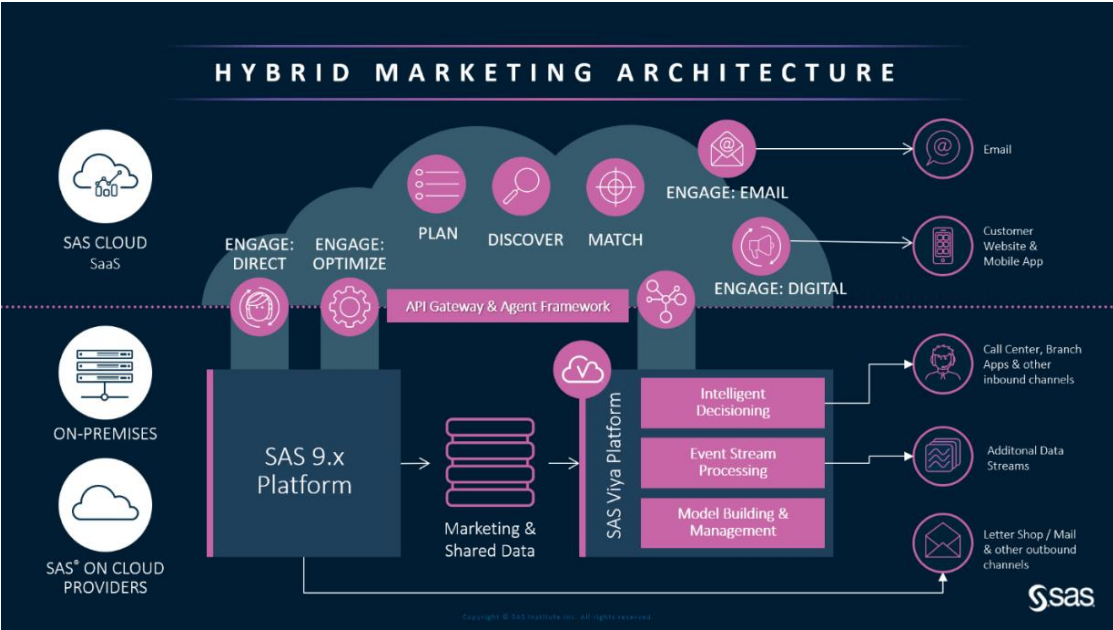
HYBRID MARKETING ARCHITECTURE

SAS CLOUD
SaaS

ON-PREMISES

SAS® ON CLOUD PROVIDERS

ENGAGE: DIRECT

ENGAGE: OPTIMIZE

PLAN

DISCOVER

MATCH

ENGAGE: EMAIL

ENGAGE: DIGITAL

API Gateway & Agent Framework

SAS 9.x Platform

Marketing & Shared Data

SAS Viya Platform

Intelligent Decisioning

Event Stream Processing

Model Building & Management

Email

Customer Website & Mobile App

Call Center, Branch Apps & other inbound channels

Additonal Data Streams

Letter Shop / Mail & other outbound channels

Copyright © SAS Institute Inc. All rights reserved.

sas